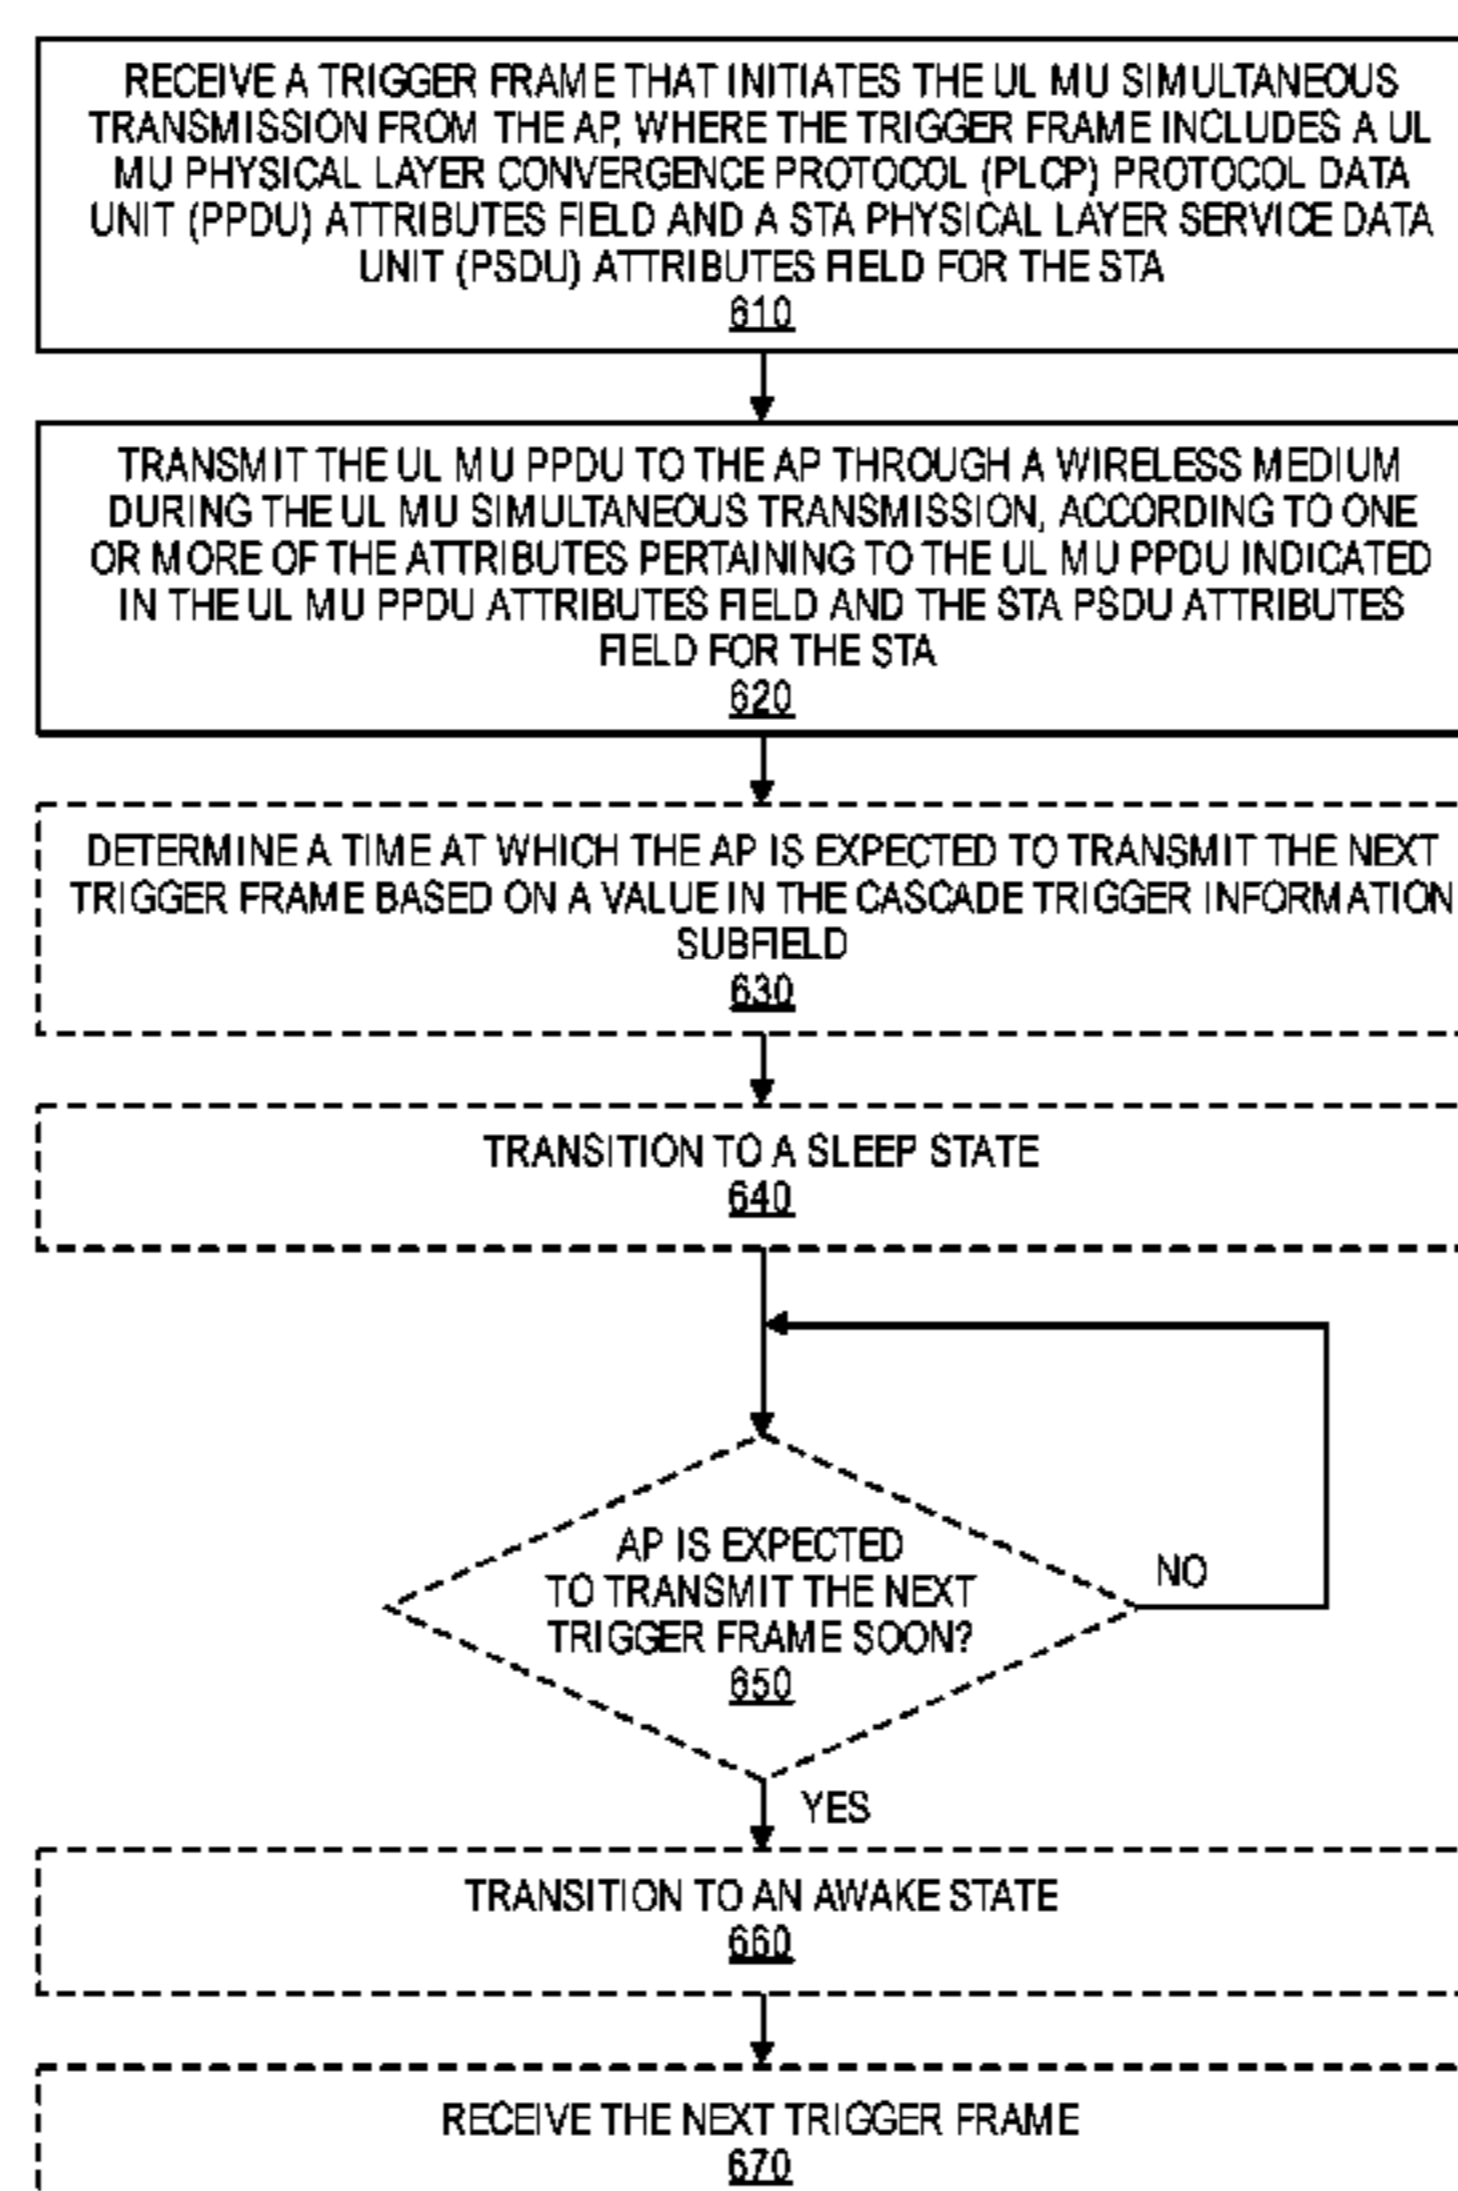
RECEIVE A TRIGGER FRAME THAT INITIATES THE UL MU SIMULTANEOUS TRANSMISSION FROM THE AP, WHERE THE TRIGGER FRAME INCLUDES A UL MU PHYSICAL LAYER CONVERGENCE PROTOCOL (PLCP) PROTOCOL DATA UNIT (PPDU) ATTRIBUTES FIELD AND A STA PHYSICAL LAYER SERVICE DATA UNIT (PSDU) ATTRIBUTES FIELD FOR THE STA
610

TRANSMIT THE UL MU PPDU TO THE AP THROUGH A WIRELESS MEDIUM DURING THE UL MU SIMULTANEOUS TRANSMISSION, ACCORDING TO ONE OR MORE OF THE ATTRIBUTES PERTAINING TO THE UL MU PPDU INDICATED IN THE UL MU PPDU ATTRIBUTES FIELD AND THE STA PSDU ATTRIBUTES FIELD FOR THE STA
620

DETERMINE A TIME AT WHICH THE AP IS EXPECTED TO TRANSMIT THE NEXT TRIGGER FRAME BASED ON A VALUE IN THE CASCADE TRIGGER INFORMATION SUBFIELD
630

TRANSITION TO A SLEEP STATE
640

AP IS EXPECTED TO TRANSMIT THE NEXT TRIGGER FRAME SOON?
650

NO

YES

TRANSITION TO AN AWAKE STATE
660

RECEIVE THE NEXT TRIGGER FRAME
670